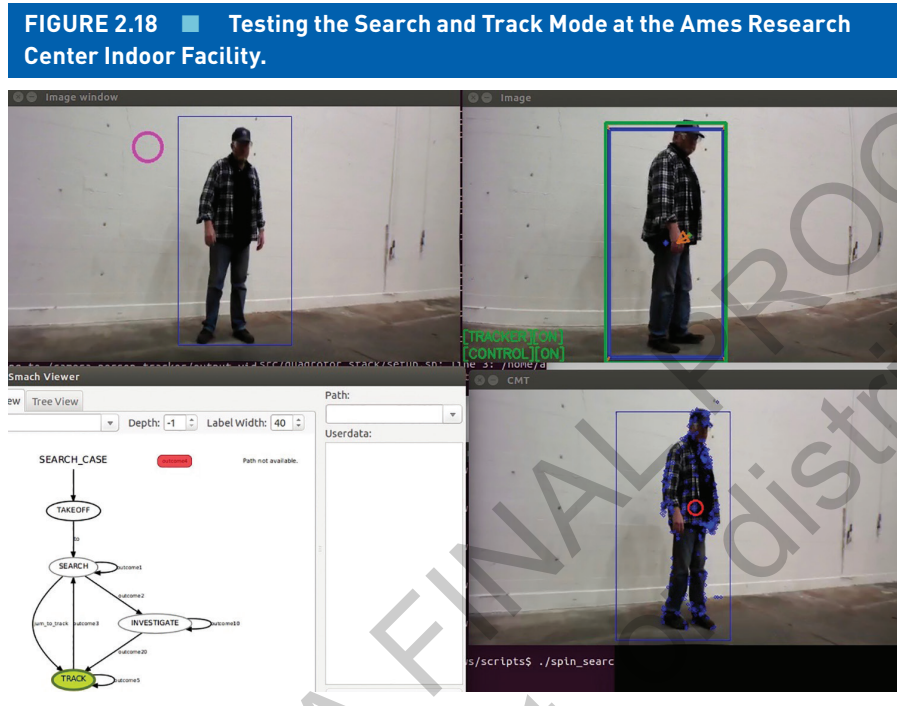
FIGURE 2.18 ■ Testing the Search and Track Mode at the Ames Research Center Indoor Facility.

Image window

Image

[TRACKER][ON]
[CONTROL][ON]

Smach Viewer

ew Tree View

Depth: -1 Label Width: 40

Path:

Userdata:

SEARCH_CASE

outcome

Path not available.

TAKEOFF

to

SEARCH

outcome1

outcome2

sum_to_track

outcome3

INVESTIGATE

outcome10

outcome20

TRACK

outcome5

CMT

s/scripts$ ./spin_searc

FINAL PROO
distr